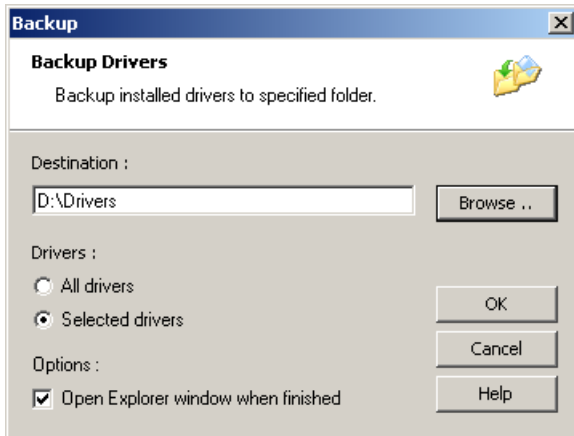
Backup

Backup Drivers

Backup installed drivers to specified folder.

Destination :

D:\Drivers

Browse ..

Drivers :

All drivers

Selected drivers

OK

Cancel

Options :

Open Explorer window when finished

Help